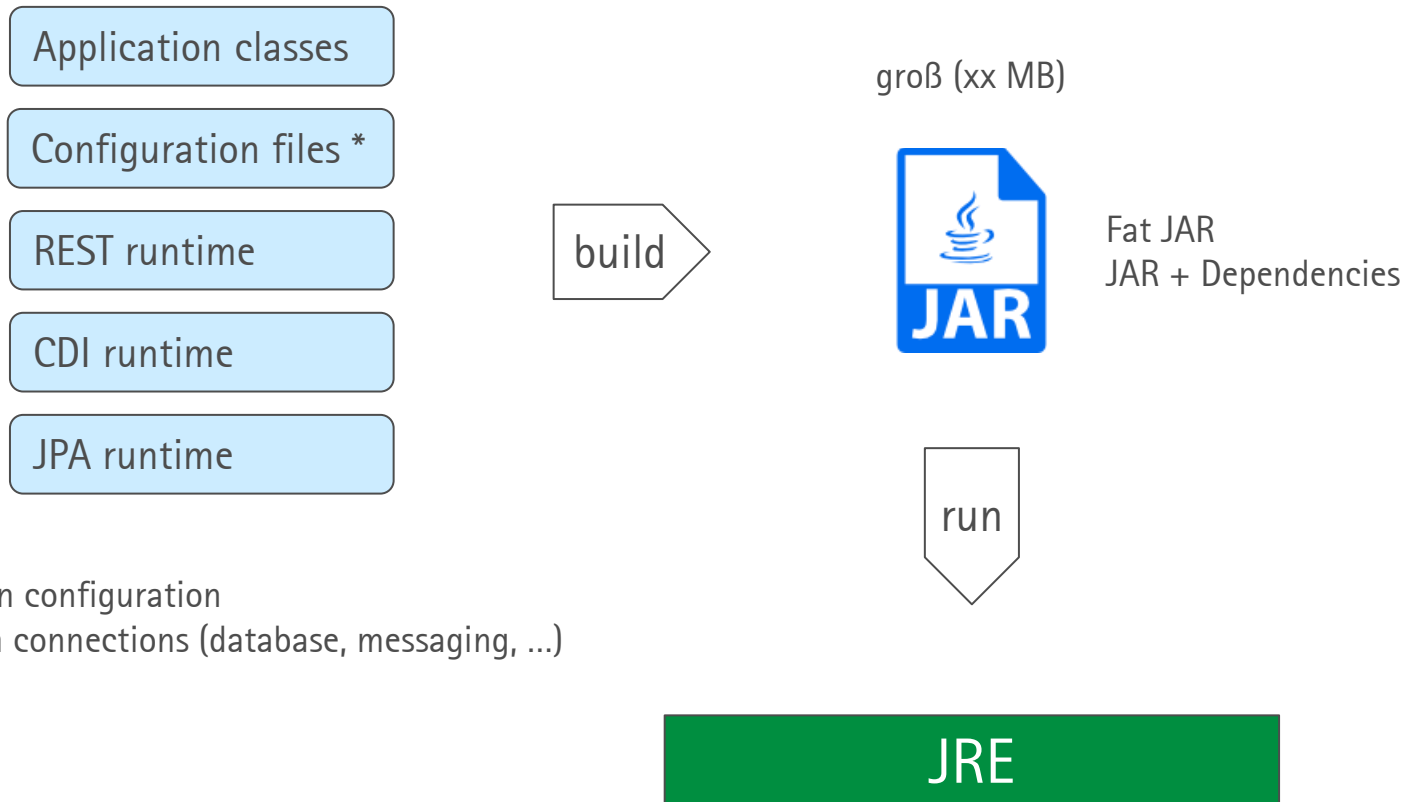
Application classes

Configuration files *

REST runtime

CDI runtime

JPA runtime

n configuration
n connections (database, messaging, ...)

build

groß (xx MB)

JAR

Fat JAR
JAR + Dependencies

run

JRE